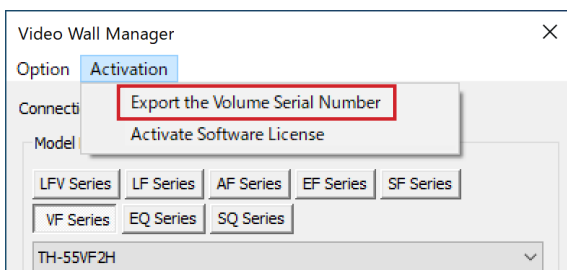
Video Wall Manager

Option Activation

Connecti

Export the Volume Serial Number

Activate Software License

Model

LFV Series LF Series AF Series EF Series SF Series

VF Series EQ Series SQ Series

TH-55VF2H